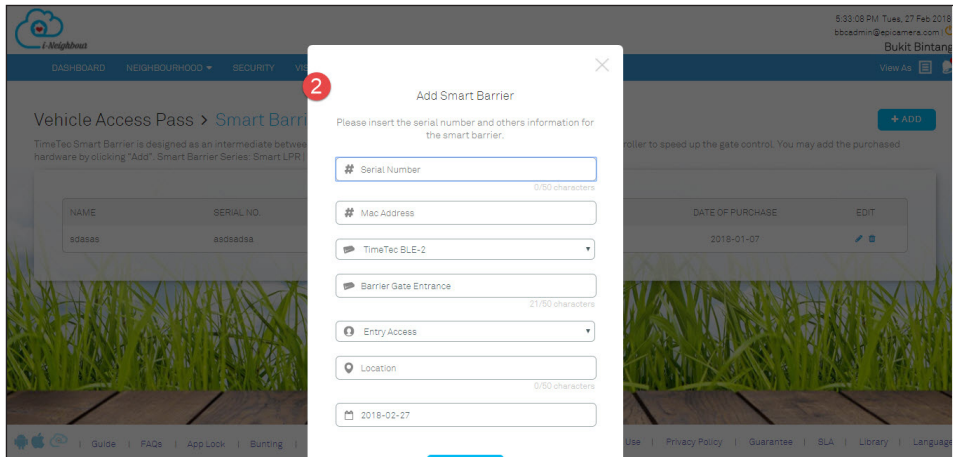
i-Neighbour

5:33:08 PM Tues, 27 Feb 2018
bbcadmin@epicamera.com
Bukit Bintang

DASHBOARD NEIGHBOURHOOD ▾ SECURITY VIS

View As

Vehicle Access Pass > Smart Barri

+ ADD

TimeTec Smart Barrier is designed as an intermediate betwee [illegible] roller to speed up the gate control. You may add the purchased hardware by clicking "Add". Smart Barrier Series: Smart LPR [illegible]

| NAME | SERIAL NO. | DATE OF PURCHASE | EDIT |
|---|---|---|---|
| adasas | asdsadsa | 2018-01-07 | |

2

Add Smart Barrier

Please insert the serial number and others information for the smart barrier.

Serial Number
0/50 characters

Mac Address

TimeTec BLE-2

Barrier Gate Entrance
21/50 characters

Entry Access

Location
0/50 characters

2018-02-27

Guide | FAQs | App Lock | Bunting | Use | Privacy Policy | Guarantee | SLA | Library | Language